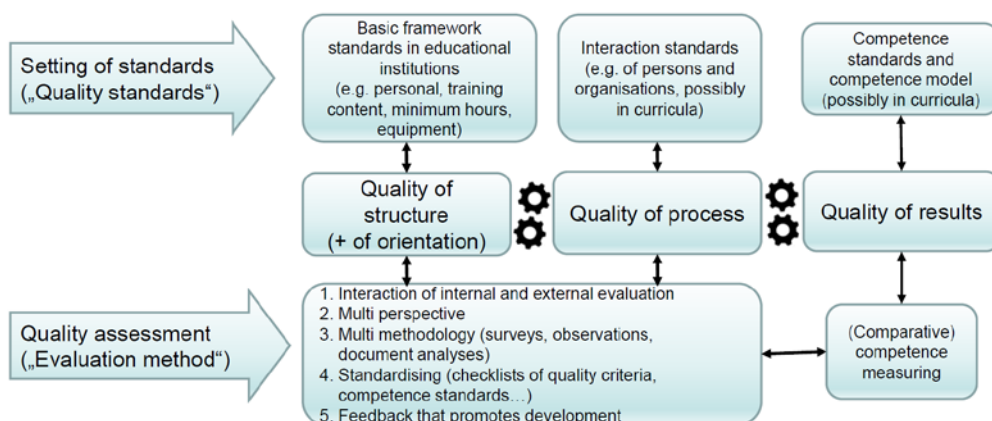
Setting of standards („Quality standards“)

Basic framework standards in educational institutions (e.g. personal, training content, minimum hours, equipment)

Interaction standards (e.g. of persons and organisations, possibly in curricula)

Competence standards and competence model (possibly in curricula)

Quality of structure (+ of orientation)

Quality of process

Quality of results

Quality assessment („Evaluation method“)

1. Interaction of internal and external evaluation
2. Multi perspective
3. Multi methodology (surveys, observations, document analyses)
4. Standardising (checklists of quality criteria, competence standards…)
5. Feedback that promotes development

(Comparative) competence measuring